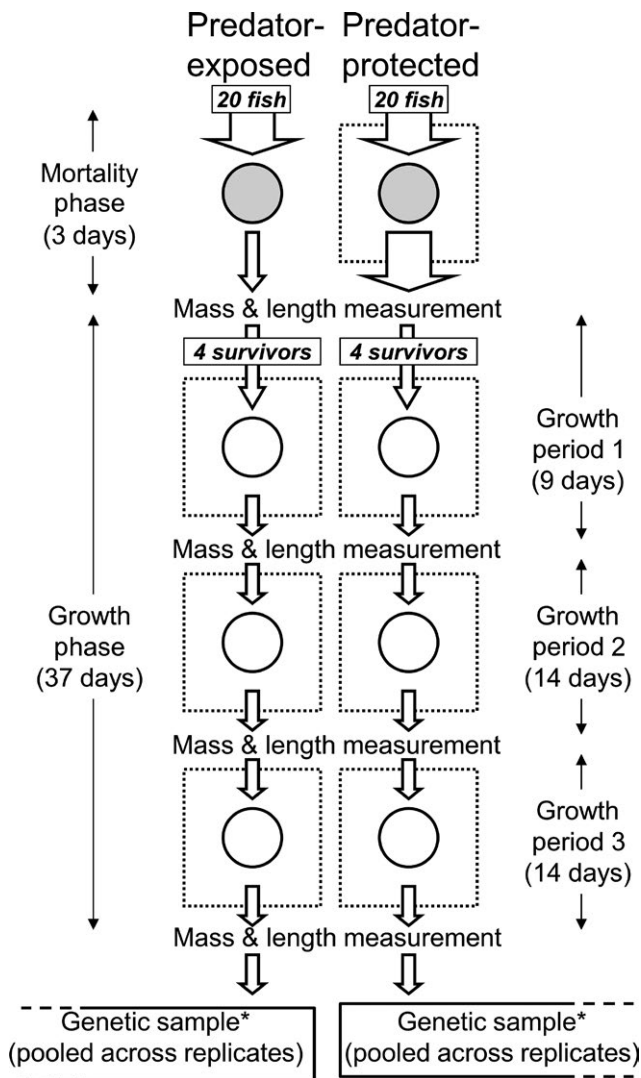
Predator-exposed

Predator-protected

20 fish

20 fish

Mortality phase (3 days)

Mass & length measurement

4 survivors

4 survivors

Growth period 1 (9 days)

Mass & length measurement

Growth phase (37 days)

Growth period 2 (14 days)

Mass & length measurement

Growth period 3 (14 days)

Mass & length measurement

Genetic sample* (pooled across replicates)

Genetic sample* (pooled across replicates)